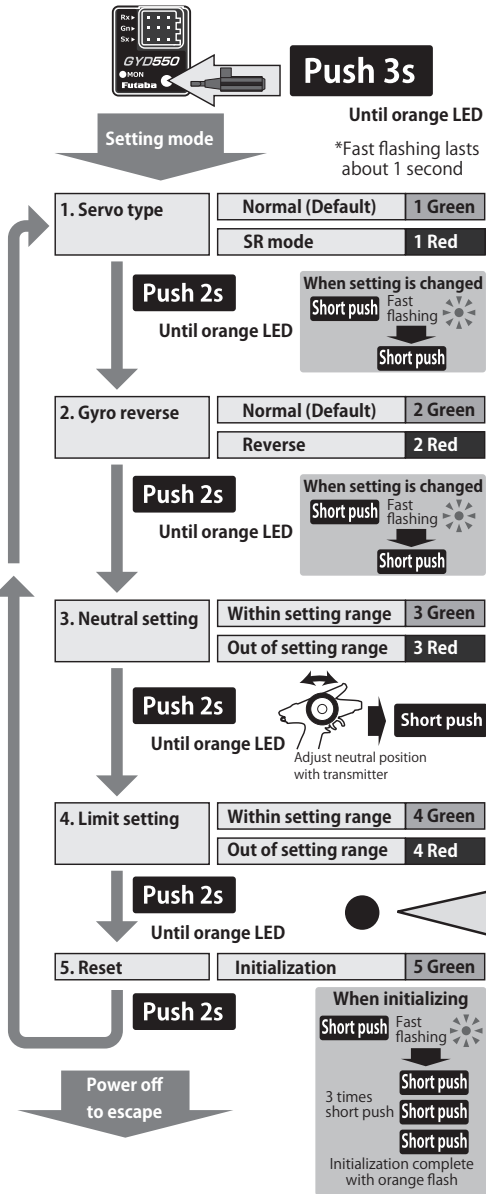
Rx
Gn
Sx
GYD550
MON
Futaba

Push 3s

Until orange LED

Setting mode

*Fast flashing lasts about 1 second

1. Servo type

| Normal (Default) | 1 Green |
|---|---|
| SR mode | 1 Red |

Push 2s

Until orange LED

When setting is changed
Short push Fast flashing
Short push

2. Gyro reverse

| Normal (Default) | 2 Green |
|---|---|
| Reverse | 2 Red |

Push 2s

Until orange LED

When setting is changed
Short push Fast flashing
Short push

3. Neutral setting

| Within setting range | 3 Green |
|---|---|
| Out of setting range | 3 Red |

Push 2s

Until orange LED

Adjust neutral position with transmitter

Short push

4. Limit setting

| Within setting range | 4 Green |
|---|---|
| Out of setting range | 4 Red |

Push 2s

Until orange LED

5. Reset

| Initialization | 5 Green |
|---|---|

Push 2s

When initializing
Short push Fast flashing
3 times short push
Short push
Short push
Short push
Initialization complete with orange flash

Power off to escape